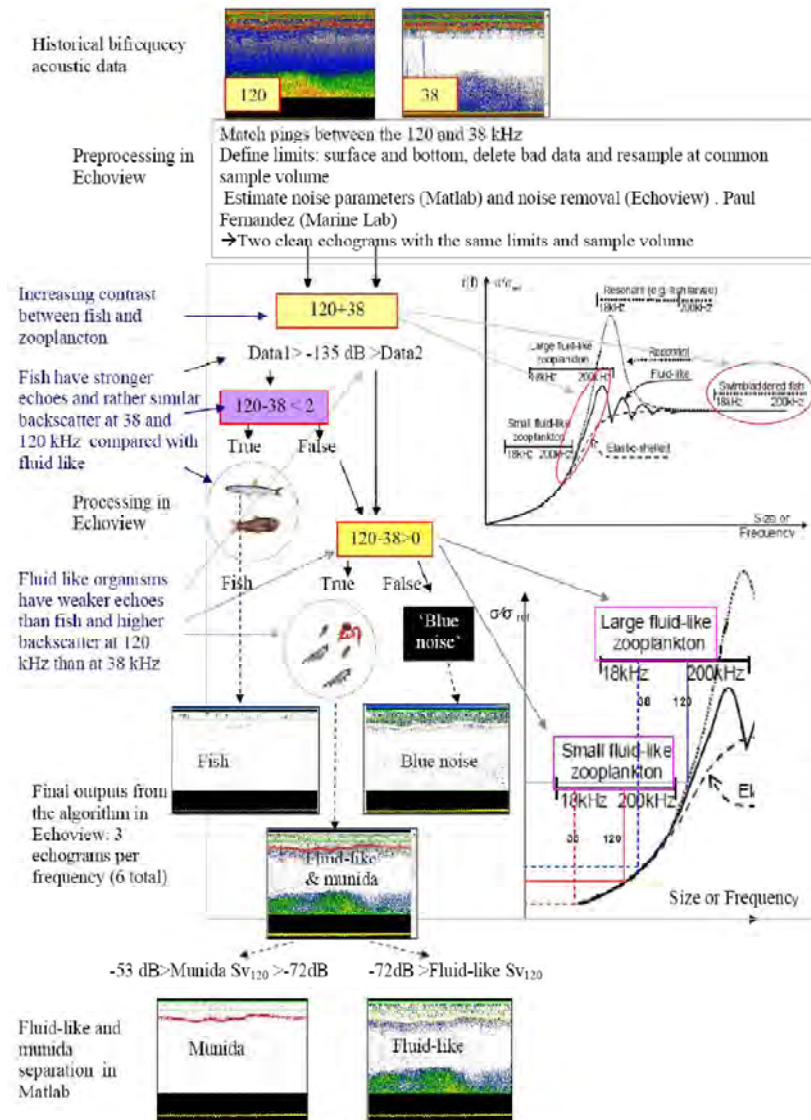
Historical bifrequecy acoustic data

120

38

Preprocessing in Echoview

Match pings between the 120 and 38 kHz
Define limits: surface and bottom, delete bad data and resample at common sample volume
Estimate noise parameters (Matlab) and noise removal (Echoview) . Paul Fernandez (Marine Lab)
→Two clean echograms with the same limits and sample volume

Increasing contrast between fish and zooplancton

120+38

Data1> -135 dB >Data2

Fish have stronger echoes and rather similar backscatter at 38 and 120 kHz compared with fluid like

120-38 < 2

True False

Processing in Echoview

120-38>0

Fish True False

Fluid like organisms have weaker echoes than fish and higher backscatter at 120 kHz than at 38 kHz

'Blue noise'

$r(f)$ $\sigma/\sigma_{ref}$

Resonant (e.g. fish larvae)

18kHz 200kHz

Large fluid-like zooplankton

18kHz 200kHz

Resonant

Fluid-like

Swimbladdered fish

18kHz 200kHz

Small fluid-like zooplankton

18kHz 200kHz

Elastic-shelled

Size or Frequency

$\sigma/\sigma_{ref}$

Large fluid-like zooplankton

18kHz 200kHz

38 120

Small fluid-like zooplankton

18kHz 200kHz

El

38 120

Size or Frequency

Fish

Blue noise

Final outputs from the algorithm in Echoview: 3 echograms per frequency (6 total)

Fluid-like & munida

-53 dB>Munida $Sv_{120}$ >-72dB

-72dB >Fluid-like $Sv_{120}$

Fluid-like and munida separation in Matlab

Munida

Fluid-like